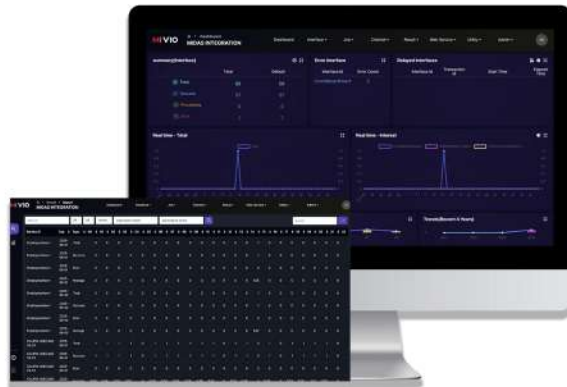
MIVIO
MIDAS INTEGRATION
Dashboard
Interface
Job
Channel
Result
Web Service
Utility
Admin
summary(Interface)
Total
Default
Error Interface
Delayed Interface
Real time - Total
Real time - Interval
Trends(Recent 6 Hours)
MIVIO
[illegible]